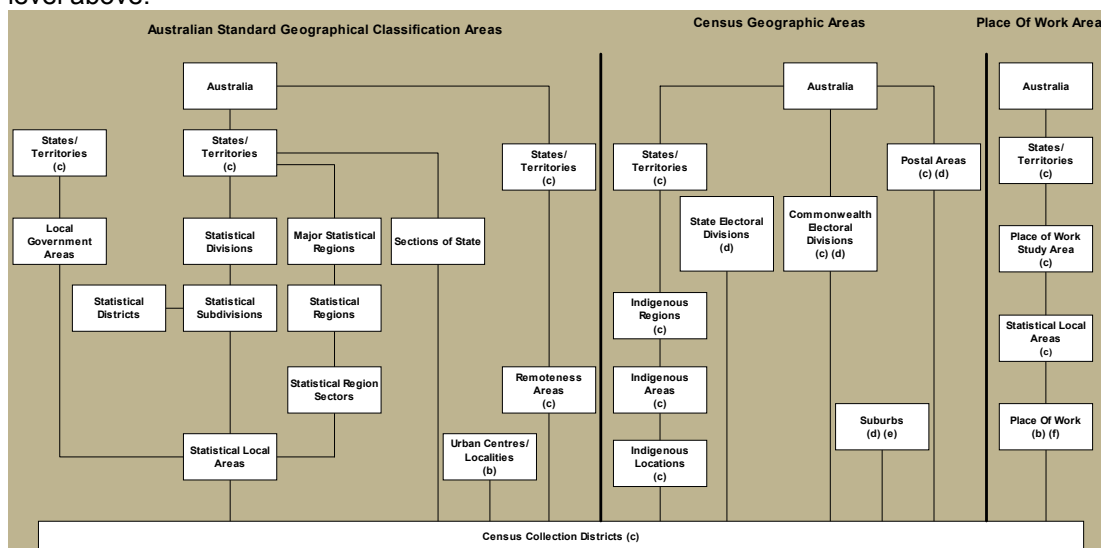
level above.

Australian Standard Geographical Classification Areas

Census Geographic Areas

Place Of Work Area

Australia

States/ Territories (c)

Local Government Areas

States/ Territories (c)

Statistical Divisions

Major Statistical Regions

Sections of State

States/ Territories (c)

Statistical Districts

Statistical Subdivisions

Statistical Regions

Statistical Region Sectors

Remoteness Areas (c)

Statistical Local Areas

Urban Centres/ Localities (b)

Australia

States/ Territories (c)

State Electoral Divisions (d)

Commonwealth Electoral Divisions (c) (d)

Postal Areas (c) (d)

Indigenous Regions (c)

Indigenous Areas (c)

Indigenous Locations (c)

Suburbs (d) (e)

Australia

States/ Territories (c)

Place of Work Study Area (c)

Statistical Local Areas (c)

Place Of Work (b) (f)

Census Collection Districts (c)